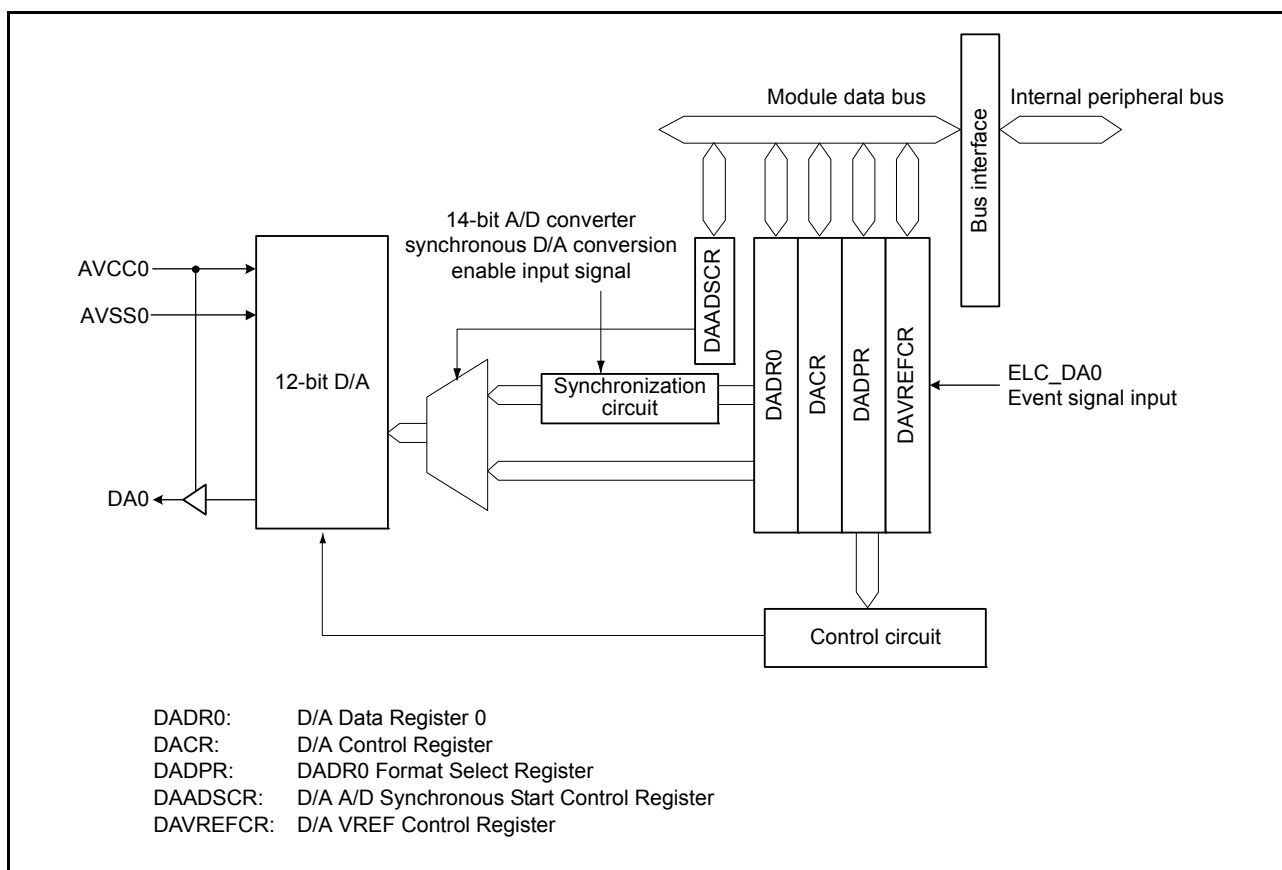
Module data bus

Bus interface

Internal peripheral bus

14-bit A/D converter synchronous D/A conversion enable input signal

AVCC0

AVSS0

12-bit D/A

DAADSCR

DADR0

DACR

DADPR

DAVREFCR

Synchronization circuit

ELC_DA0
Event signal input

DA0

Control circuit

| | |
|---|---|
| DADR0: | D/A Data Register 0 |
| DACR: | D/A Control Register |
| DADPR: | DADR0 Format Select Register |
| DAADSCR: | D/A A/D Synchronous Start Control Register |
| DAVREFCR: | D/A VREF Control Register |